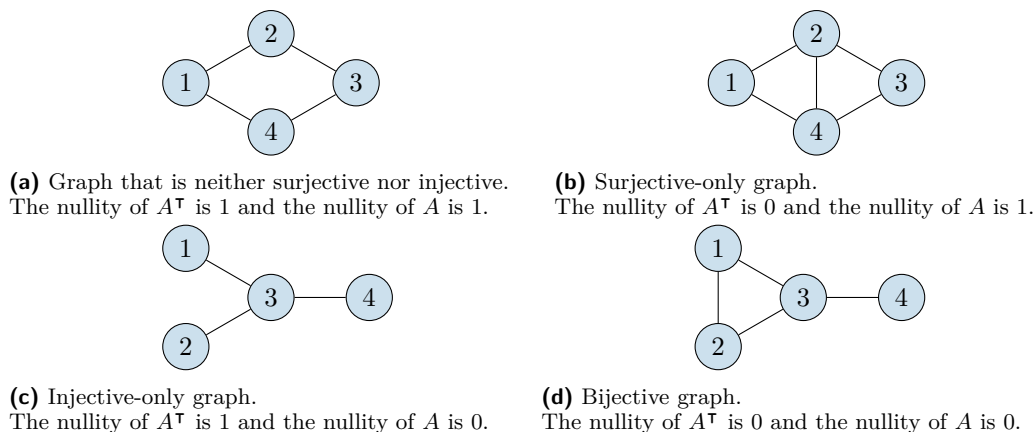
2
1
3
4

**(a)** Graph that is neither surjective nor injective. The nullity of $A^\intercal$ is 1 and the nullity of $A$ is 1.

2
1
3
4

**(b)** Surjective-only graph. The nullity of $A^\intercal$ is 0 and the nullity of $A$ is 1.

1
3
4
2

**(c)** Injective-only graph. The nullity of $A^\intercal$ is 1 and the nullity of $A$ is 0.

1
3
4
2

**(d)** Bijective graph. The nullity of $A^\intercal$ is 0 and the nullity of $A$ is 0.